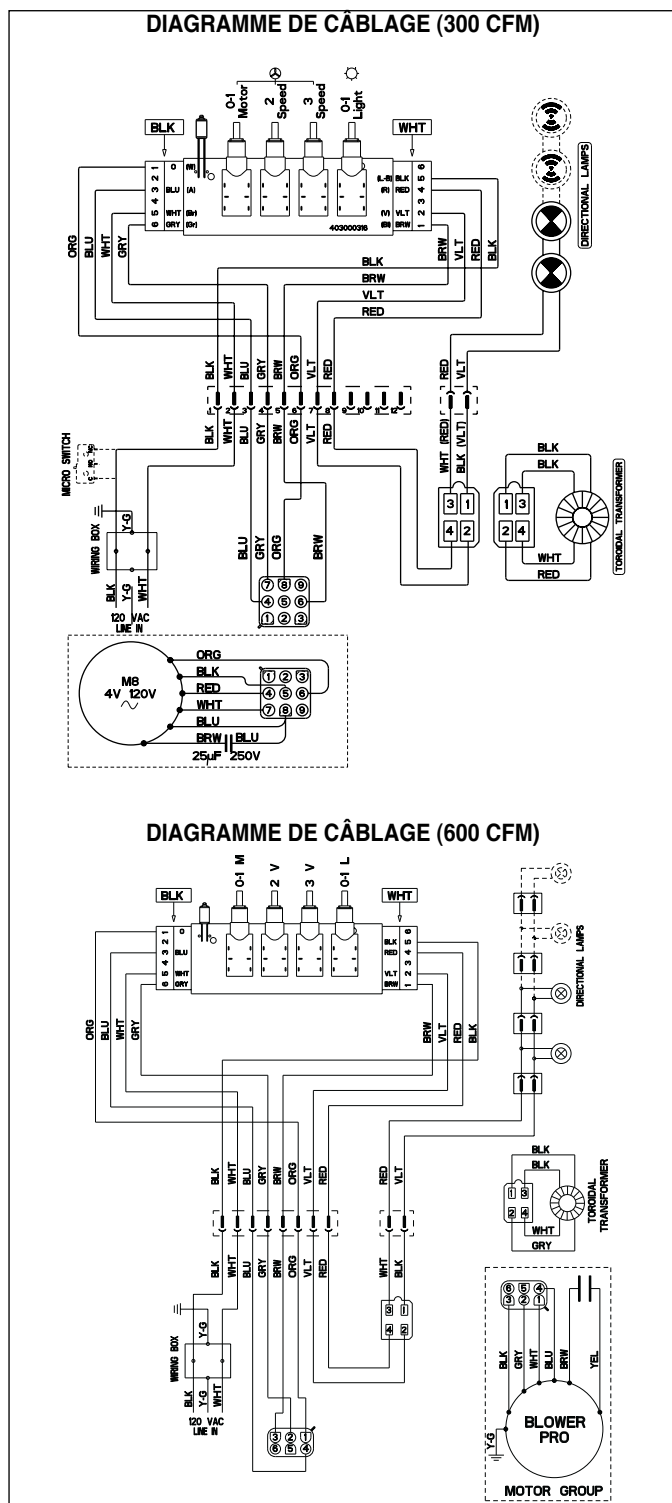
DIAGRAMME DE CÂBLAGE (300 CFM)

0-1 Motor
2 Speed
3 Speed
0-1 Light

BLK
WHT

0 (W)
1
2 BLU (A)
3
4 WHT (Br)
5 GRY (Gr)
6

(L-B) BLK 6
(R) RED 5
4
3
(V) VLT 2
(Bl) BRW 1

403000316

DIRECTIONAL LAMPS

ORG
BLU
WHT
GRY
BRW
VLT
RED
BLK

BLK
BRW
VLT
RED

BLK WHT BLU GRY BRW ORG VLT RED
1 2 3 4 5 6 7 8 9 10 11 12
BLK WHT BLU GRY BRW ORG VLT RED

RED VLT
WHT (RED)
BLK (VLT)

MICRO SWITCH

WIRING BOX
Y-G
BLK
Y-G
WHT
120 VAC
LINE IN

BLU
GRY
ORG
BRW

7 8 9
4 5 6
1 2 3

3 1
4 2

1 3
2 4

BLK
BLK
WHT
RED

TOROIDAL TRANSFORMER

M8
4V 120V

ORG
BLK
RED
WHT
BLU
BRW
BLU
1 2 3
4 5 6
7 8 9
25µF 250V

DIAGRAMME DE CÂBLAGE (600 CFM)

0-1 M
2 V
3 V
0-1 L

BLK
WHT

0
1
2 BLU
3
4 WHT
5 GRY
6

BLK 6
RED 5
4
3
VLT 2
BRW 1

DIRECTIONAL LAMPS

ORG
BLU
WHT
GRY
BRW
VLT
RED
BLK

BLK WHT BLU GRY BRW ORG VLT RED
RED VLT
BLK WHT BLU GRY BRW ORG VLT RED
WHT BLK

BLK
BLK
1 3
2 4
WHT
GRY
TOROIDAL TRANSFORMER

3 1
4 2

WIRING BOX
Y-G
BLK
Y-G
WHT
120 VAC
LINE IN

3 2 1
6 5 4

6 5 4
3 2 1

BLK
GRY
WHT
BLU
BRW
YEL
Y-G

BLOWER PRO

MOTOR GROUP